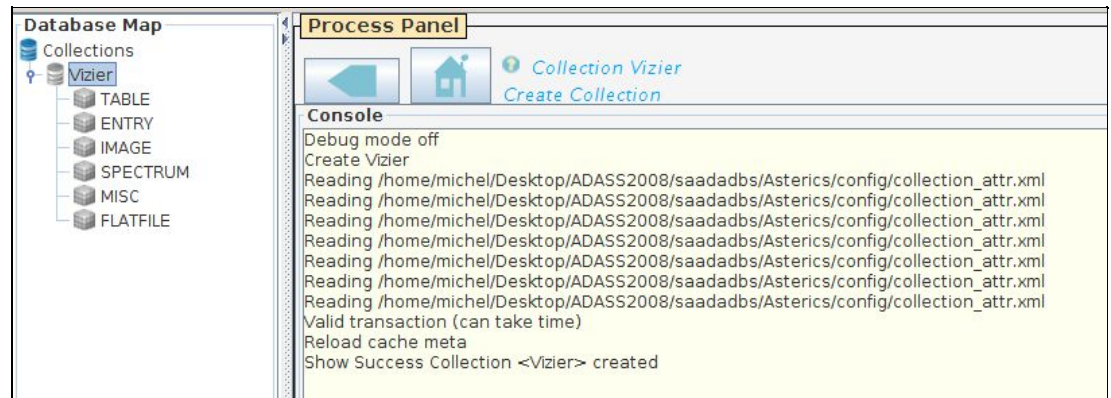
Database Map
Collections
Vizier
TABLE
ENTRY
IMAGE
SPECTRUM
MISC
FLATFILE

Process Panel
Collection Vizier
Create Collection

Console
Debug mode off
Create Vizier
Reading /home/michel/Desktop/ADASS2008/saadadbs/Asterics/config/collection_attr.xml
Reading /home/michel/Desktop/ADASS2008/saadadbs/Asterics/config/collection_attr.xml
Reading /home/michel/Desktop/ADASS2008/saadadbs/Asterics/config/collection_attr.xml
Reading /home/michel/Desktop/ADASS2008/saadadbs/Asterics/config/collection_attr.xml
Reading /home/michel/Desktop/ADASS2008/saadadbs/Asterics/config/collection_attr.xml
Reading /home/michel/Desktop/ADASS2008/saadadbs/Asterics/config/collection_attr.xml
Reading /home/michel/Desktop/ADASS2008/saadadbs/Asterics/config/collection_attr.xml
Valid transaction (can take time)
Reload cache meta
Show Success Collection <Vizier> created